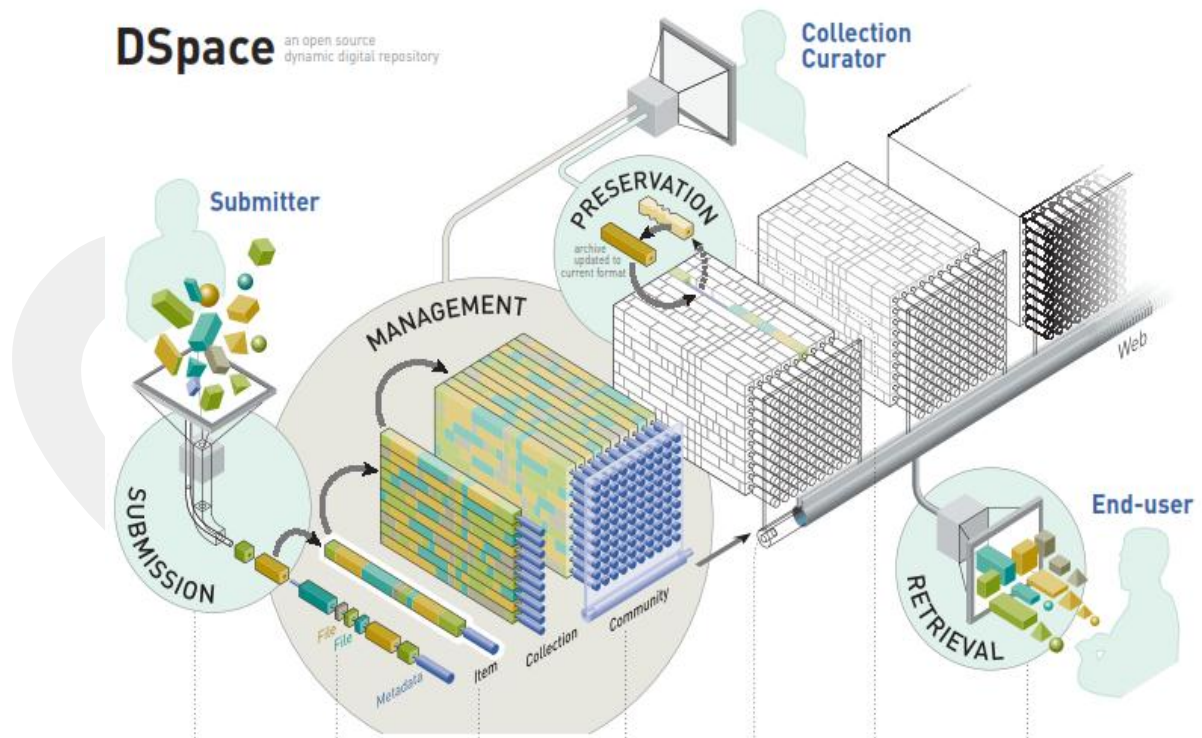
DSpace an open source dynamic digital repository

Collection Curator

Submitter

PRESERVATION

archive updated to current format

MANAGEMENT

Web

SUBMISSION

File

File

Metadata

Item

Collection

Community

End-user

RETRIEVAL